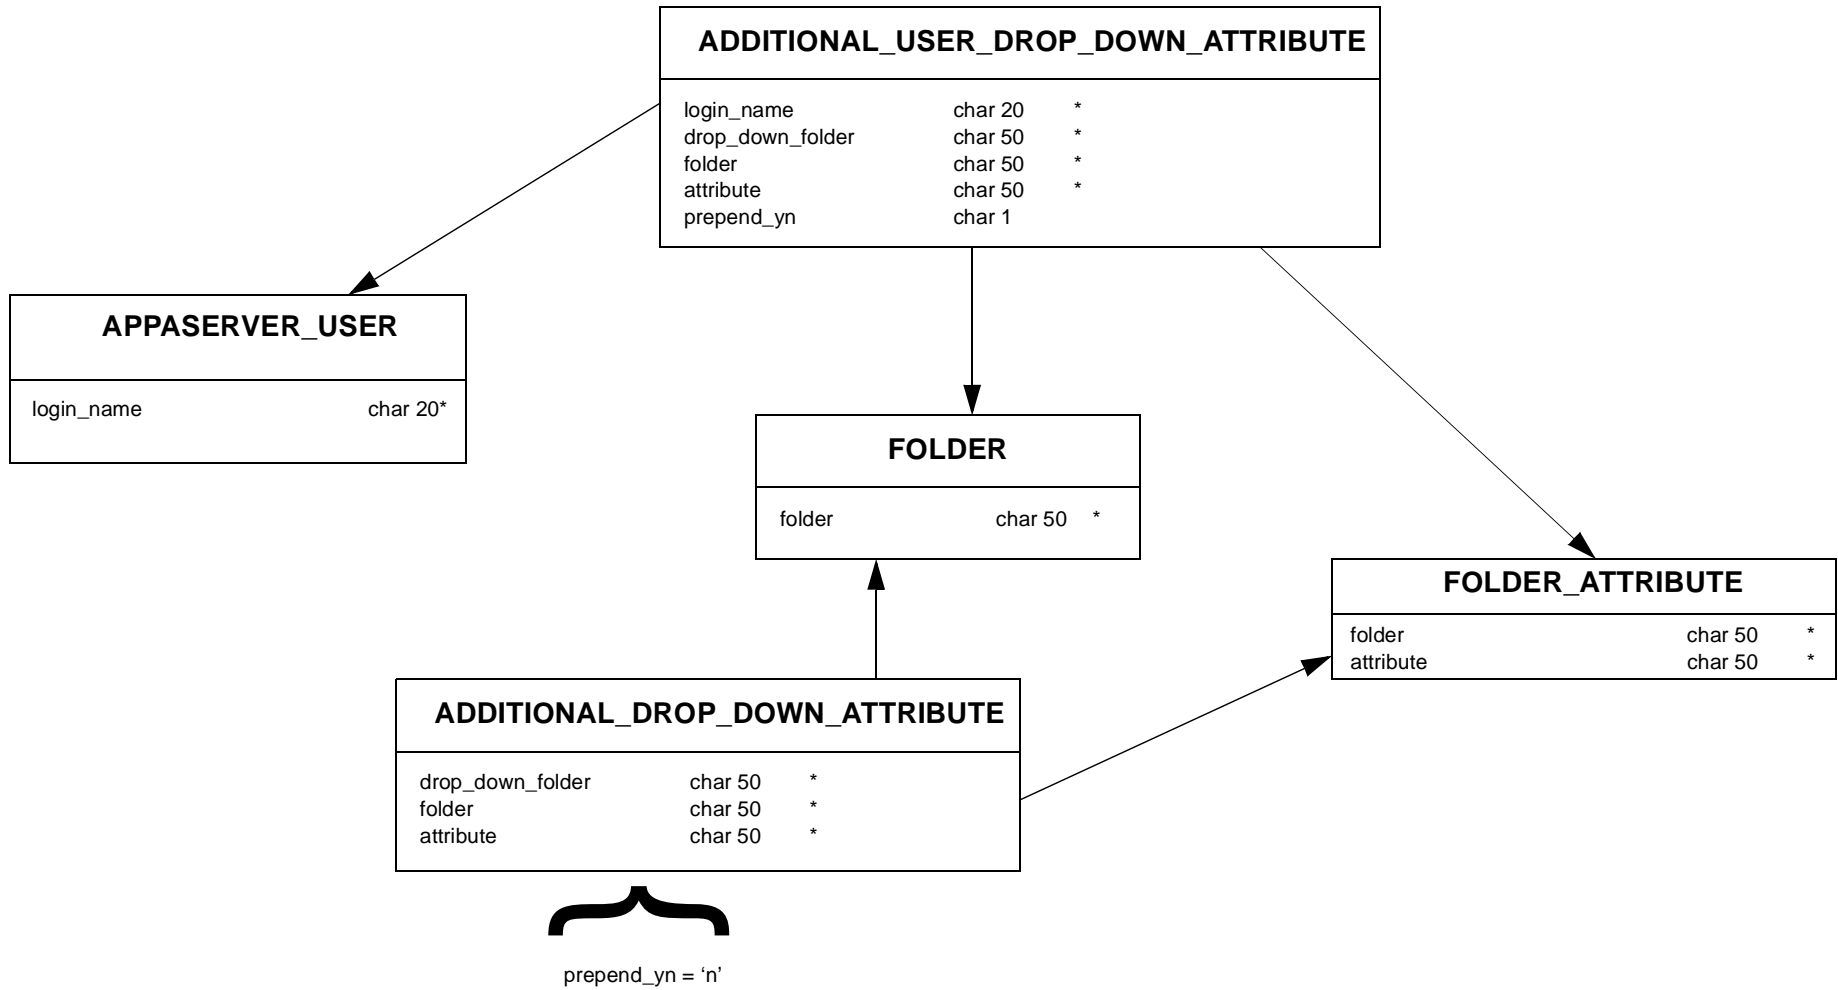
ADDITIONAL_USER_DROP_DOWN_ATTRIBUTE

| | | |
|---|---|---|
| login_name | char 20 | * |
| drop_down_folder | char 50 | * |
| folder | char 50 | * |
| attribute | char 50 | * |
| prepend_yn | char 1 | |

APPASERVER_USER

login_name char 20*

FOLDER

folder char 50 *

FOLDER_ATTRIBUTE

| | | |
|---|---|---|
| folder | char 50 | * |
| attribute | char 50 | * |

ADDITIONAL_DROP_DOWN_ATTRIBUTE

| | | |
|---|---|---|
| drop_down_folder | char 50 | * |
| folder | char 50 | * |
| attribute | char 50 | * |

prepend_yn = ‘n’